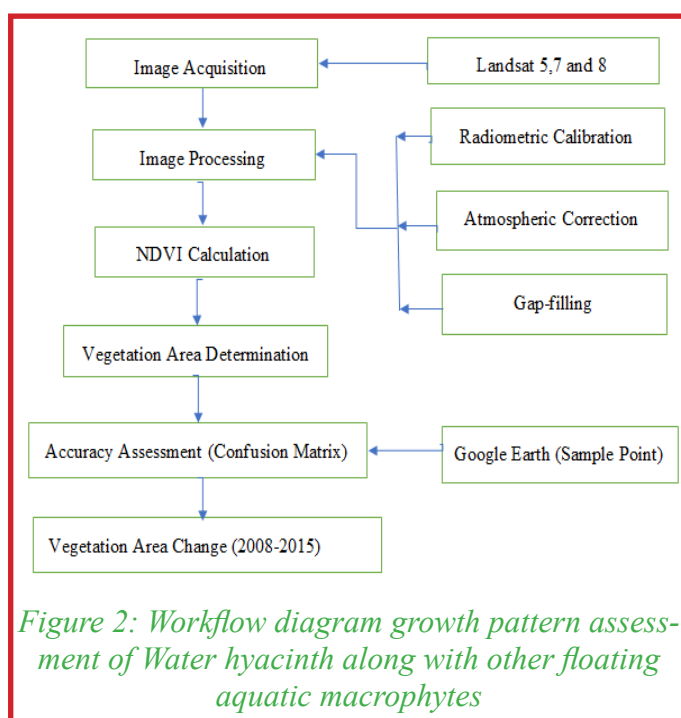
Image Acquisition

Landsat 5,7 and 8

Image Processing

Radiometric Calibration

Atmospheric Correction

NDVI Calculation

Gap-filling

Vegetation Area Determination

Accuracy Assessment (Confusion Matrix)

Google Earth (Sample Point)

Vegetation Area Change (2008-2015)

Figure 2: Workflow diagram growth pattern assessment of Water hyacinth along with other floating aquatic macrophytes